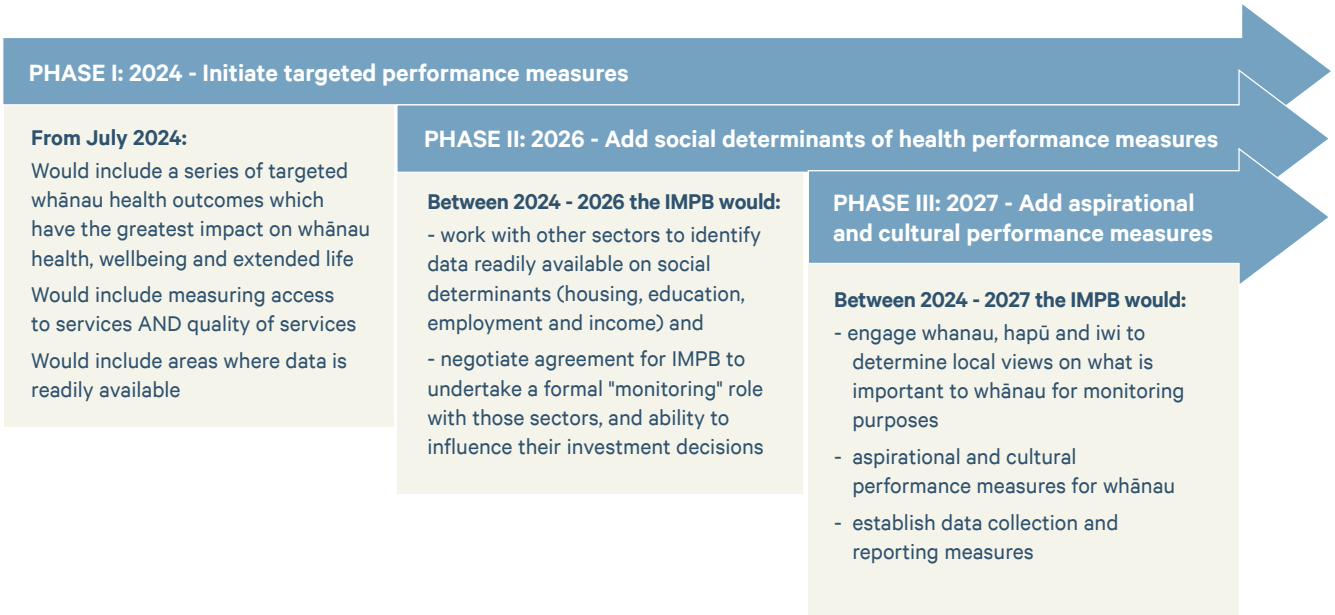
PHASE I: 2024 - Initiate targeted performance measures

From July 2024:
Would include a series of targeted whānau health outcomes which have the greatest impact on whānau health, wellbeing and extended life

Would include measuring access to services AND quality of services

Would include areas where data is readily available

PHASE II: 2026 - Add social determinants of health performance measures

Between 2024 - 2026 the IMPB would:
- work with other sectors to identify data readily available on social determinants (housing, education, employment and income) and

- negotiate agreement for IMPB to undertake a formal "monitoring" role with those sectors, and ability to influence their investment decisions

PHASE III: 2027 - Add aspirational and cultural performance measures

Between 2024 - 2027 the IMPB would:
- engage whanau, hapū and iwi to determine local views on what is important to whānau for monitoring purposes

- aspirational and cultural performance measures for whānau

- establish data collection and reporting measures